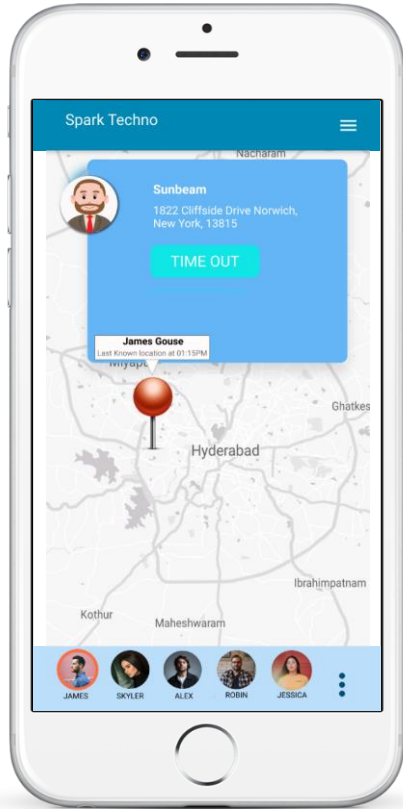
Spark Techno

Nacharam

Sunbeam

1822 Cliffside Drive Norwich, New York, 13815

TIME OUT

James Gouse
Last Known location at 01:15PM

Miyap

Ghatkes

Hyderabad

Ibrahimpatnam

Kothur

Maheshwaram

JAMES SKYLER ALEX ROBIN JESSICA